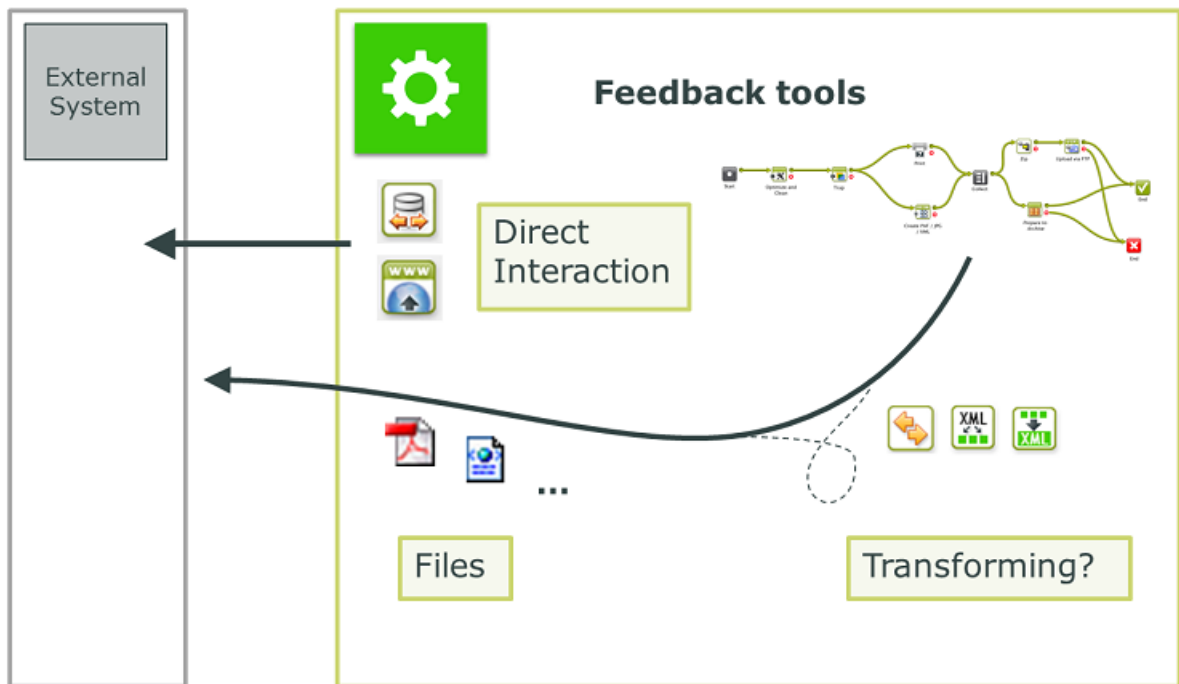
External System

Feedback tools

Start

Optimize and Clean

Trap

Print

Create PDF / JPG / XML

Collect

Zip

Upload via FTP

Prepare to Archive

End

End

Direct Interaction

XML

XML

...

Files

Transforming?